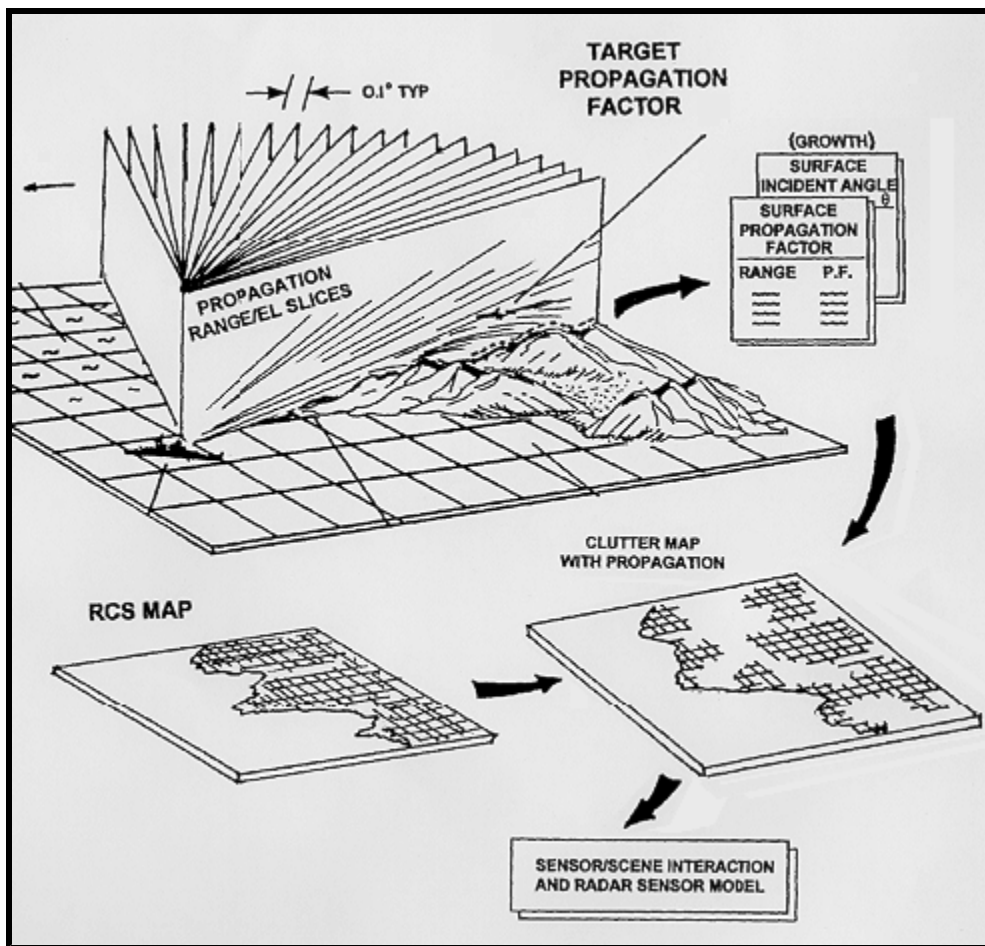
0.1° TYP

TARGET PROPAGATION FACTOR

(GROWTH)
SURFACE INCIDENT ANGLE
$\theta$

SURFACE PROPAGATION FACTOR
RANGE P.F.

PROPAGATION RANGE/EL SLICES

CLUTTER MAP WITH PROPAGATION

RCS MAP

SENSOR/SCENE INTERACTION AND RADAR SENSOR MODEL